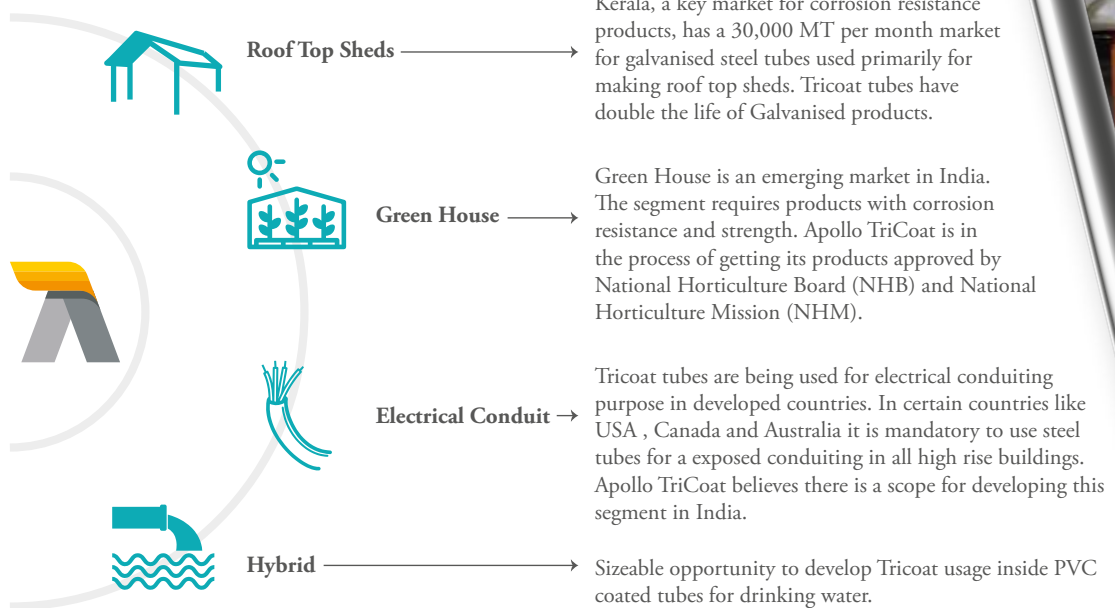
Roof Top Sheds

Kerala, a key market for corrosion resistance products, has a 30,000 MT per month market for galvanised steel tubes used primarily for making roof top sheds. Tricoat tubes have double the life of Galvanised products.

Green House

Green House is an emerging market in India. The segment requires products with corrosion resistance and strength. Apollo TriCoat is in the process of getting its products approved by National Horticulture Board (NHB) and National Horticulture Mission (NHM).

Electrical Conduit

Tricoat tubes are being used for electrical conduiting purpose in developed countries. In certain countries like USA , Canada and Australia it is mandatory to use steel tubes for a exposed conduiting in all high rise buildings. Apollo TriCoat believes there is a scope for developing this segment in India.

Hybrid

Sizeable opportunity to develop Tricoat usage inside PVC coated tubes for drinking water.